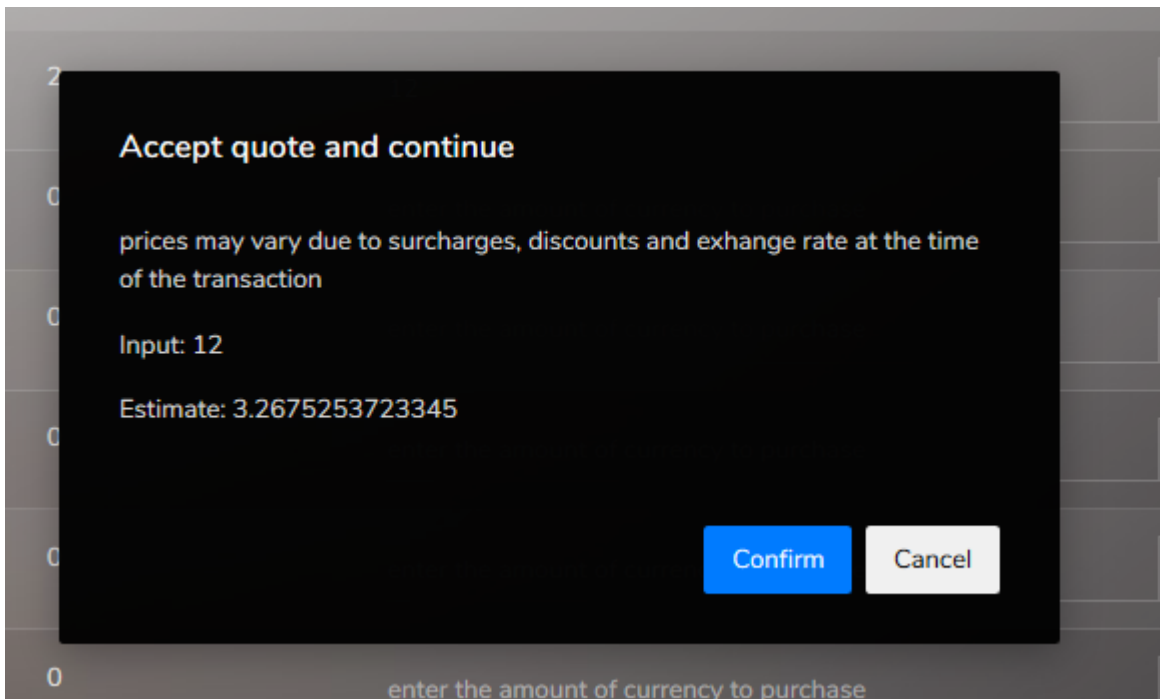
Accept quote and continue

prices may vary due to surcharges, discounts and exhange rate at the time of the transaction

Input: 12

Estimate: 3.2675253723345

Confirm

Cancel

0

enter the amount of currency to purchase